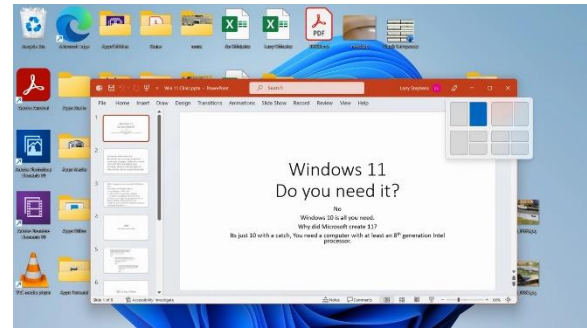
PDF

File Home Insert Draw Design Transitions Animations Slide Show Record Review View Help

Search

Larry Stephens

Windows 11
Do you need it?

No
Windows 10 is all you need.
Why did Microsoft create 11?
Its just 10 with a catch, You need a computer with at least an $8^{th}$ generation Intel processor.

1

Notes Comments